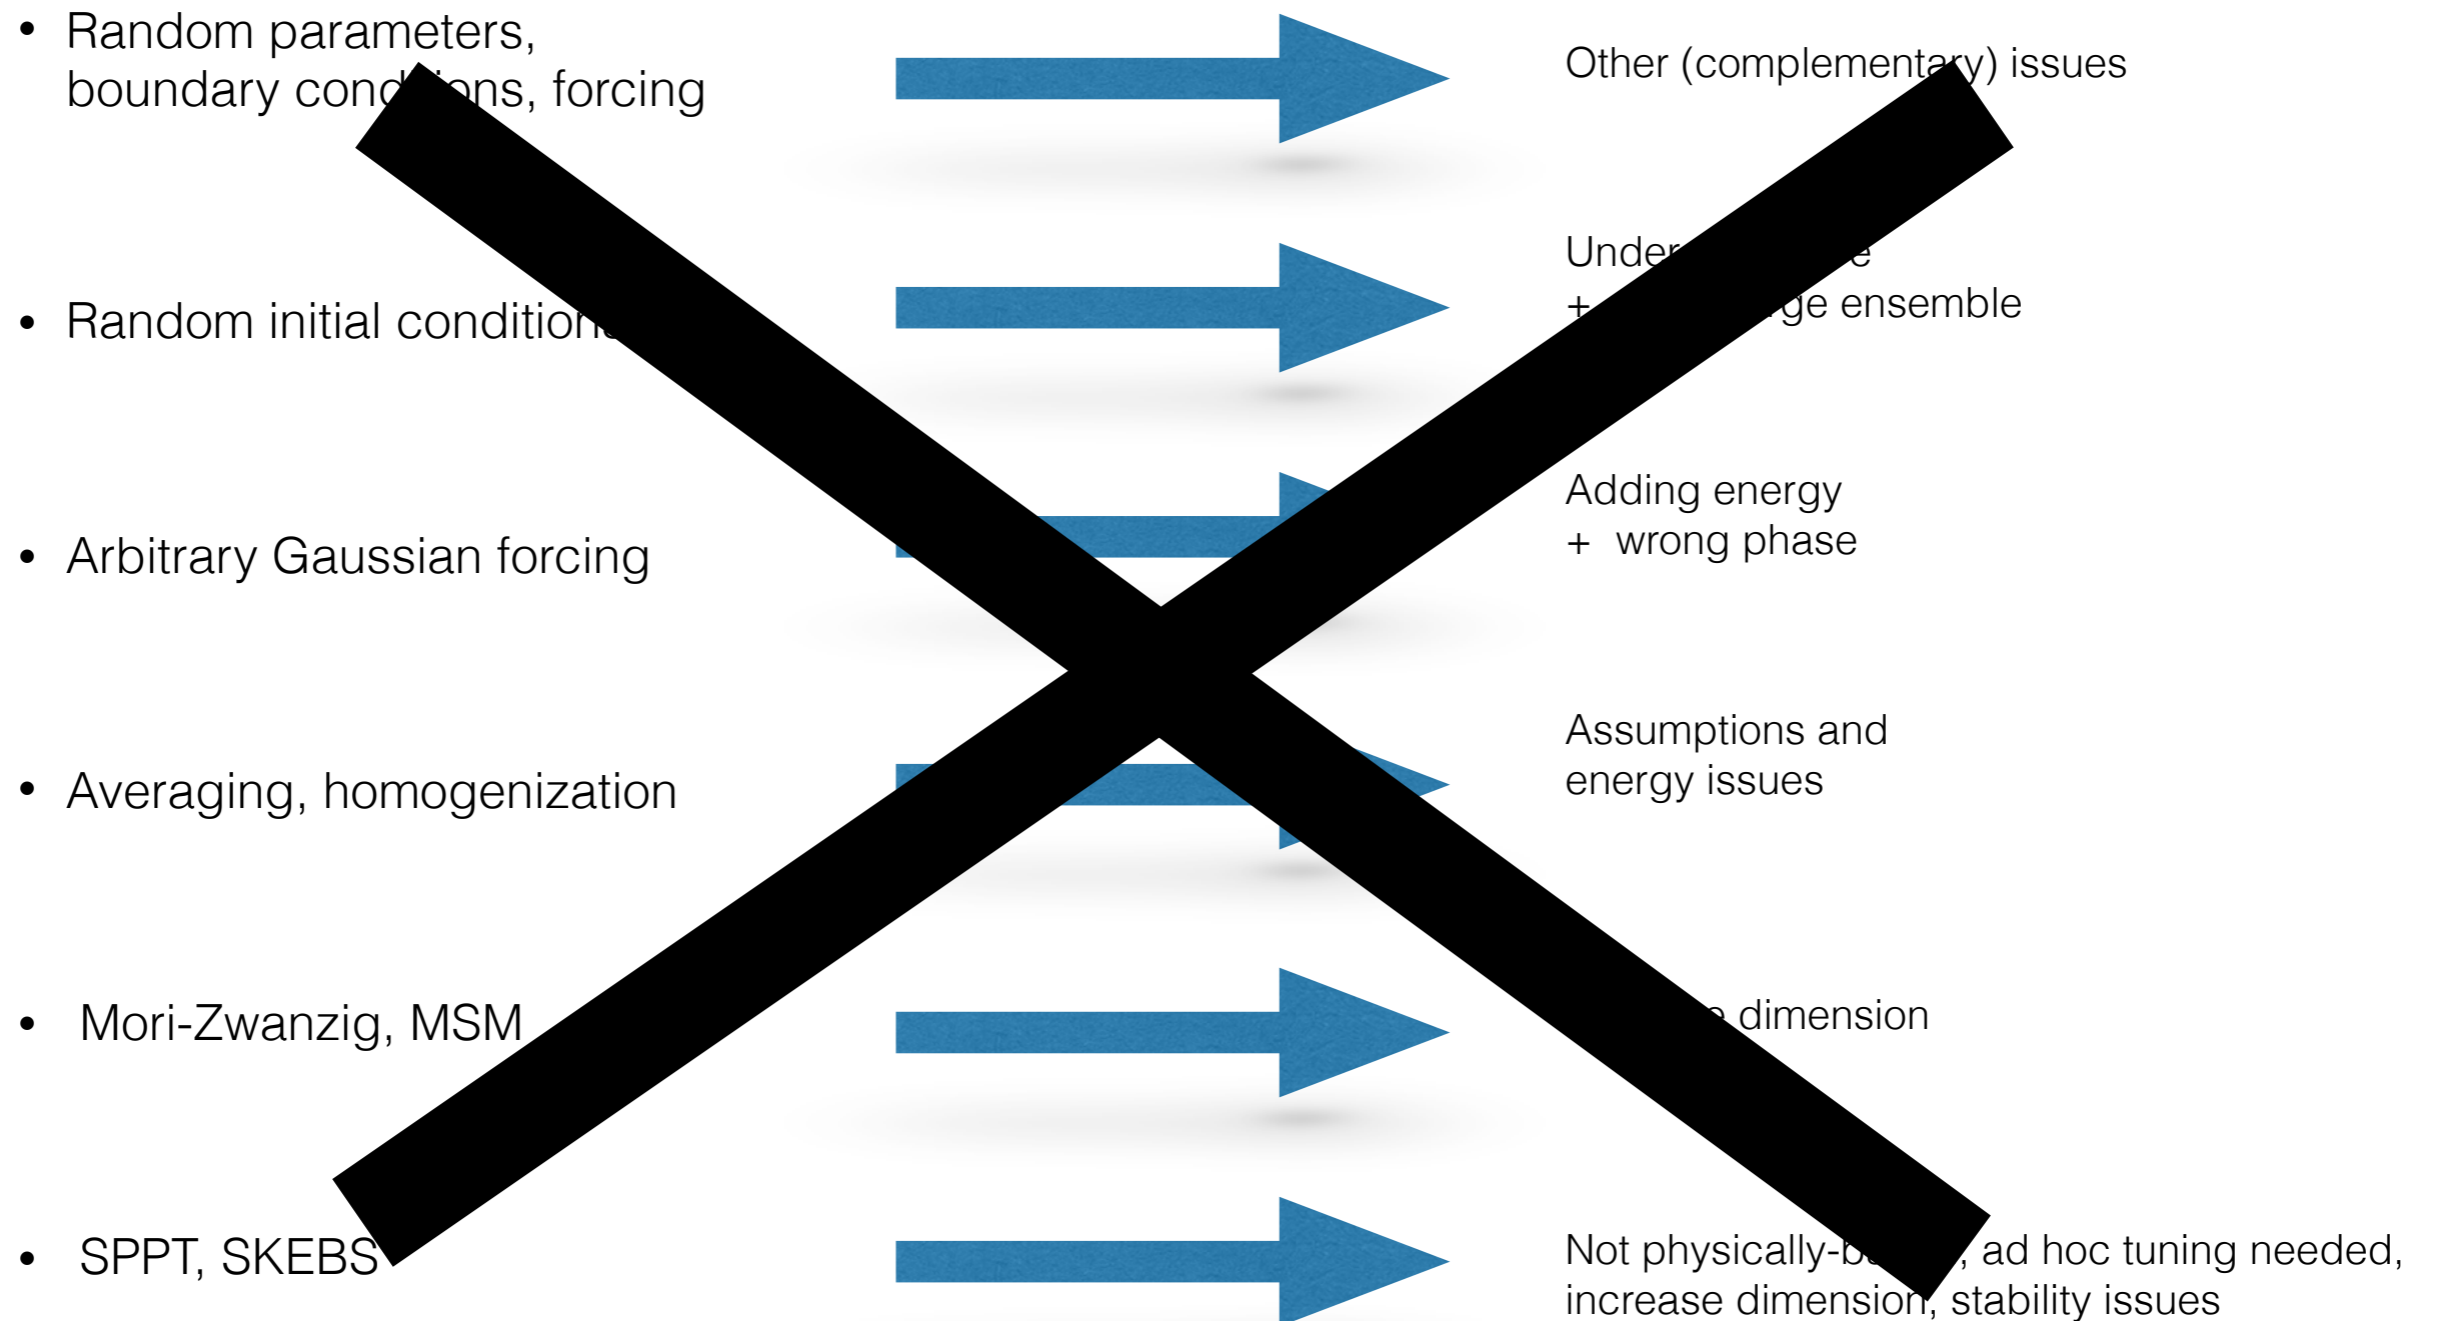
• Random parameters, boundary cond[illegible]ons, forcing

Other (complementa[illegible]y) issues

• Random initial condition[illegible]

Under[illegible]e
+ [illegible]ge ensemble

• Arbitrary Gaussian forcing

Adding energy
+ wrong phase

• Averaging, homogenization

Assumptions and energy issues

• Mori-Zwanzig, MSM

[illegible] dimension

• SPPT, SKEBS

Not physically-b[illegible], ad hoc tuning needed, increase dimension, stability issues